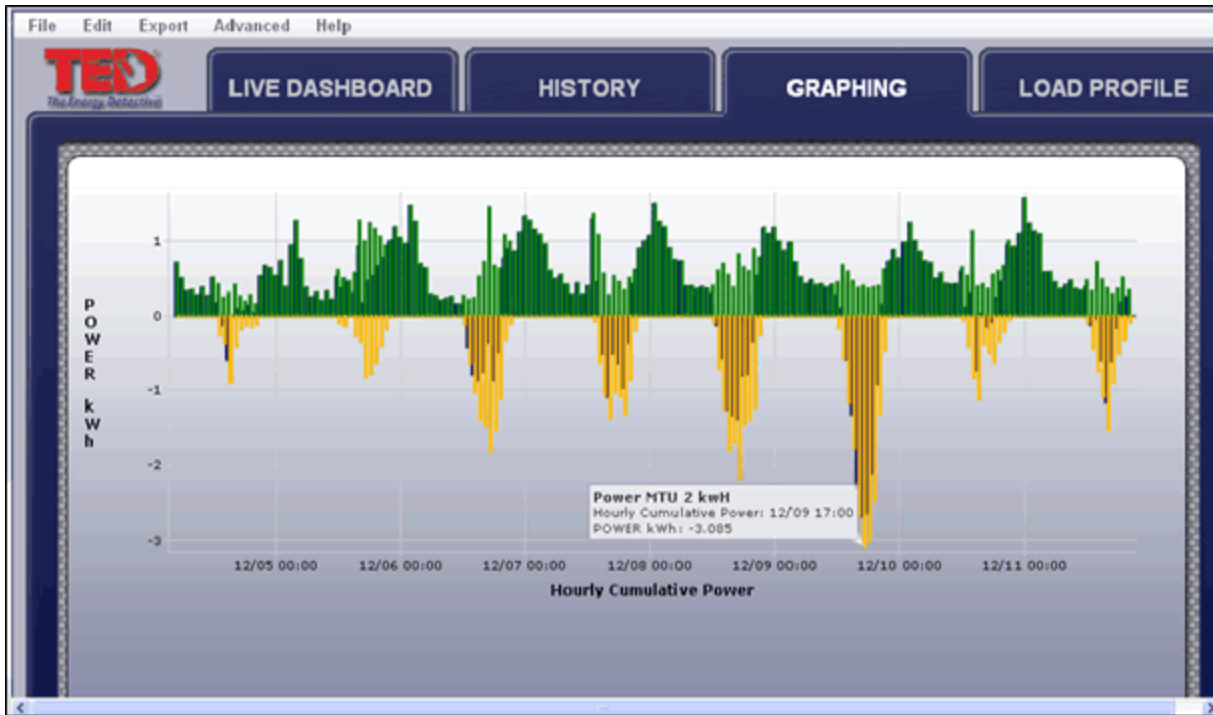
File Edit Export Advanced Help

TED
The Energy Detective

LIVE DASHBOARD
HISTORY
GRAPHING
LOAD PROFILE

1
0
-1
-2
-3

POWER kWh

12/05 00:00
12/06 00:00
12/07 00:00
12/08 00:00
12/09 00:00
12/10 00:00
12/11 00:00

Hourly Cumulative Power

Power MTU 2 kwH
Hourly Cumulative Power: 12/09 17:00
POWER kWh: -3.085